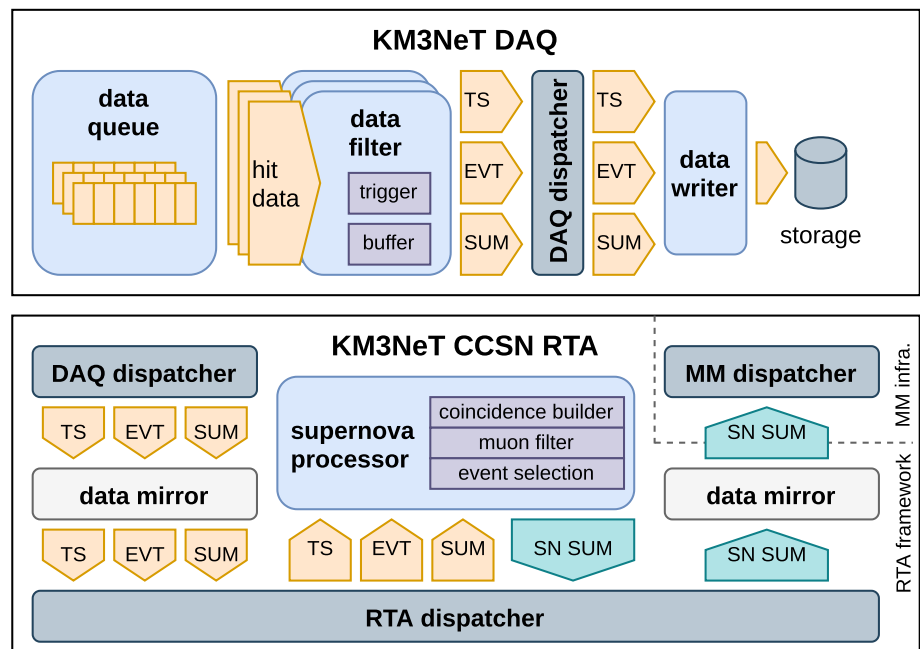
KM3NeT DAQ

data queue

hit data

data filter

trigger

buffer

TS

EVT

SUM

DAQ dispatcher

TS

EVT

SUM

data writer

storage

KM3NeT CCSN RTA

DAQ dispatcher

TS EVT SUM

data mirror

TS EVT SUM

supernova processor

coincidence builder

muon filter

event selection

TS EVT SUM

SN SUM

MM dispatcher

SN SUM

data mirror

SN SUM

MM infra.

RTA framework

RTA dispatcher